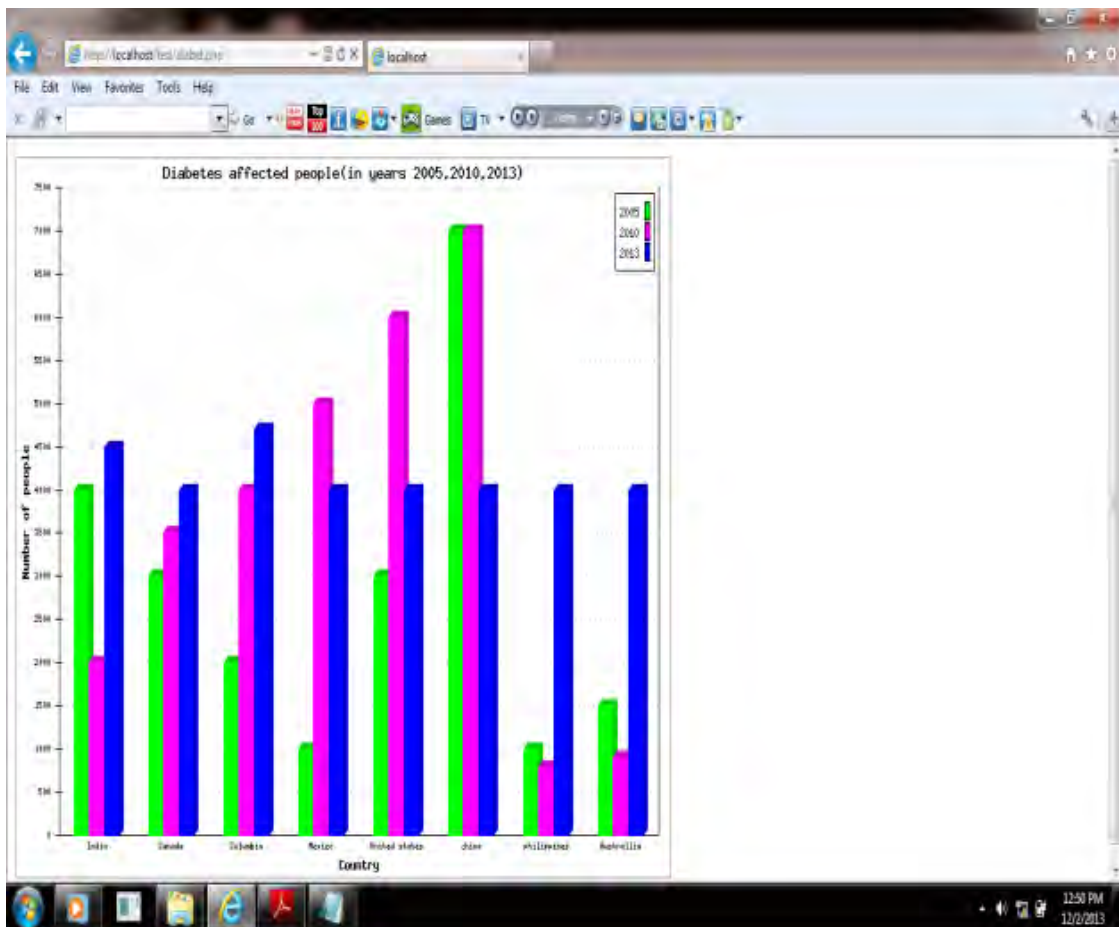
http://localhost/test/diabet.php
localhost
File Edit View Favorites Tools Help
Go
Games
TV

Diabetes affected people(in years 2005,2010,2013)

2005
2010
2013

Number of people

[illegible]

India
Canada
Colombia
Mexico
United states
china
philippines
Australlia

Country

12:50 PM
12/2/2013